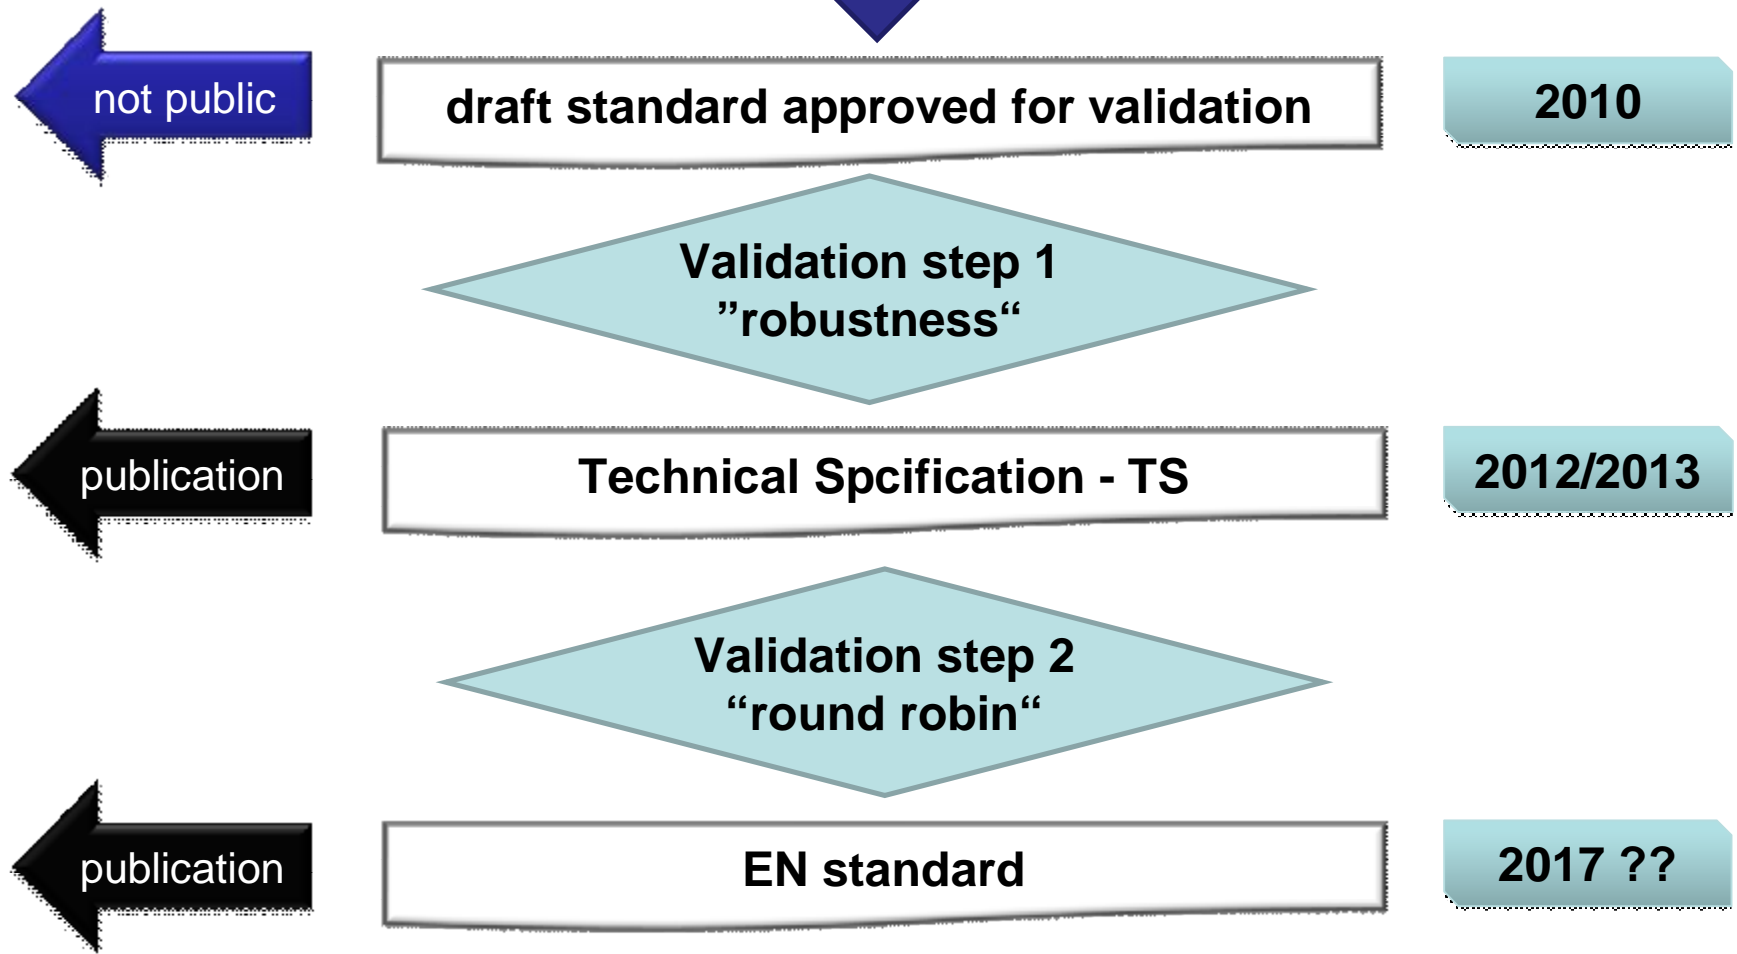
not public

draft standard approved for validation

2010

Validation step 1
”robustness“

publication

Technical Spcification - TS

2012/2013

Validation step 2
“round robin“

publication

EN standard

2017 ??